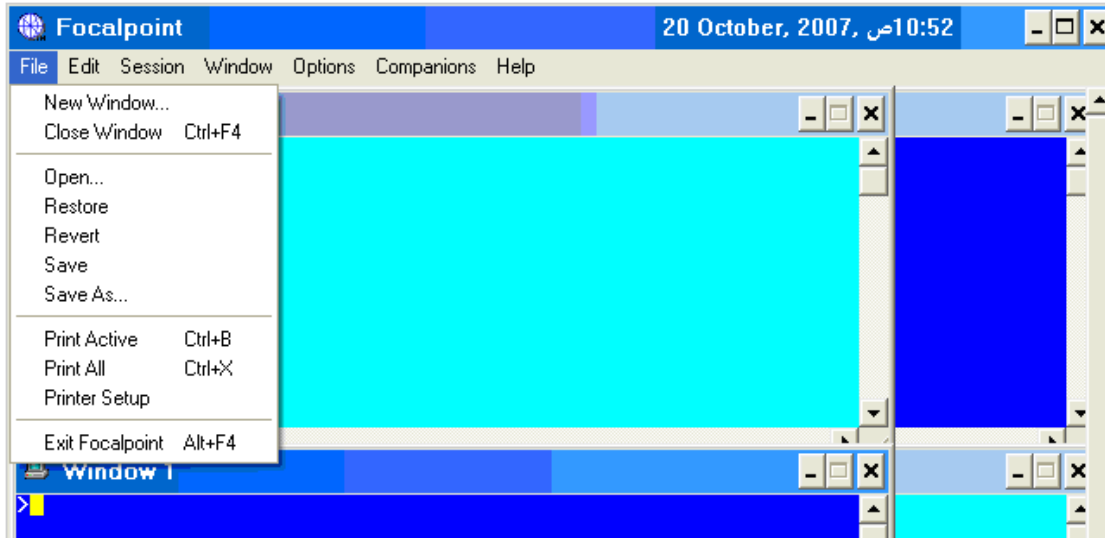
Focalpoint

20 October, 2007, ص10:52

File Edit Session Window Options Companions Help

New Window...
Close Window Ctrl+F4

Open...
Restore
Revert
Save
Save As...

Print Active Ctrl+B
Print All Ctrl+X
Printer Setup

Exit Focalpoint Alt+F4

Window 1

>